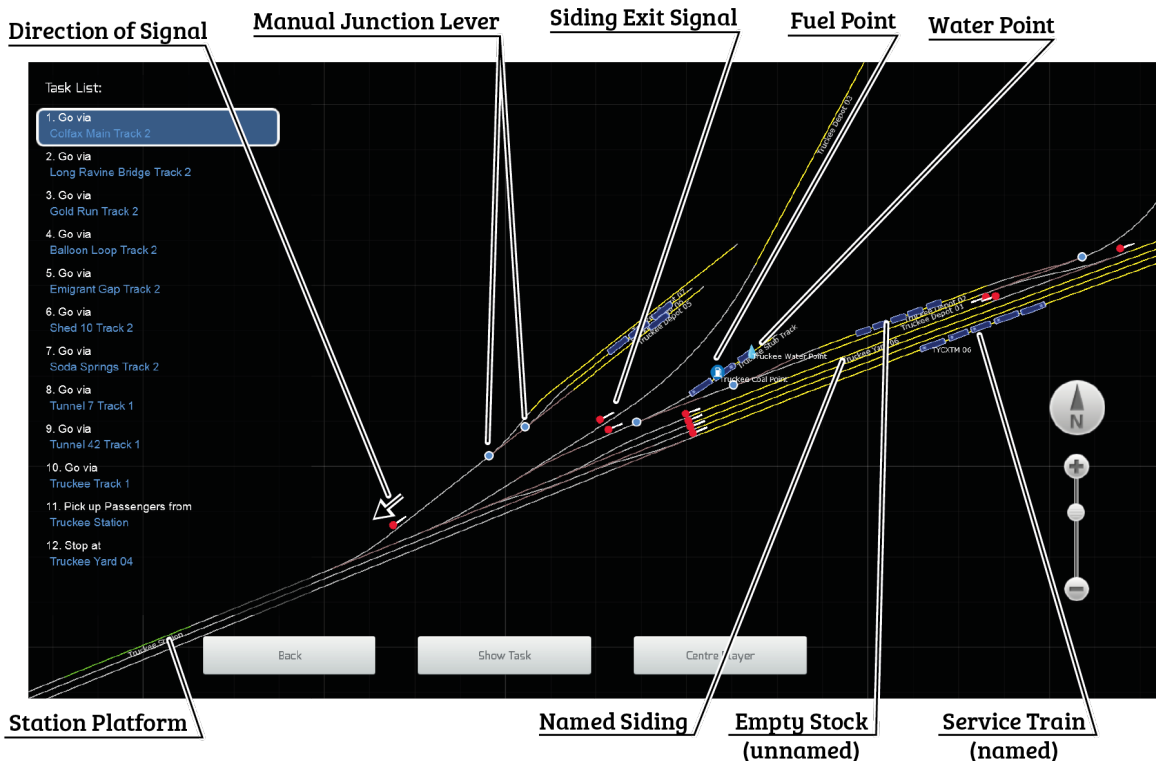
Direction of Signal
Manual Junction Lever
Siding Exit Signal
Fuel Point
Water Point

Task List:
1. Go via
Colfax Main Track 2
2. Go via
Long Ravine Bridge Track 2
3. Go via
Gold Run Track 2
4. Go via
Balloon Loop Track 2
5. Go via
Emigrant Gap Track 2
6. Go via
Shed 10 Track 2
7. Go via
Soda Springs Track 2
8. Go via
Tunnel 7 Track 1
9. Go via
Tunnel 42 Track 1
10. Go via
Truckee Track 1
11. Pick up Passengers from
Truckee Station
12. Stop at
Truckee Yard 04

Truckee Depot 02
Truckee Depot 05
Truckee Stub Track
Truckee Water Point
Truckee Coal Point
Truckee Yard 05
Truckee Depot 07
Truckee Depot 01
TYCXTM 06
Truckee Station

N

Back
Show Task
Centre Player

Station Platform
Named Siding
Empty Stock (unnamed)
Service Train (named)